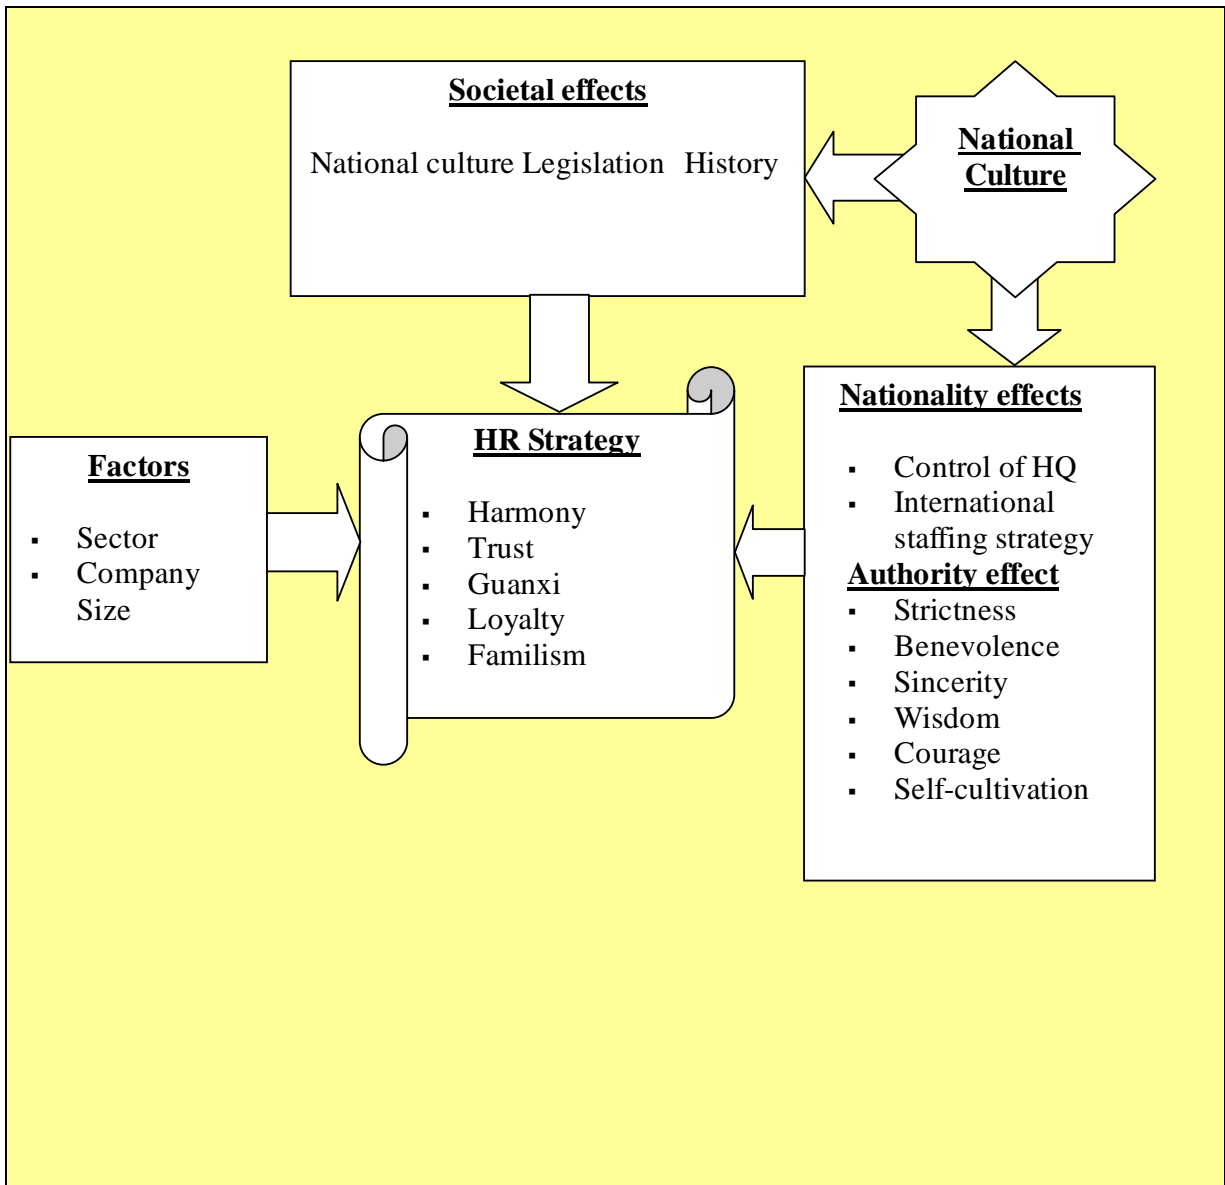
Societal effects

National culture Legislation History

National Culture

Factors

- Sector
- Company Size

HR Strategy

- Harmony
- Trust
- Guanxi
- Loyalty
- Familism

Nationality effects

- Control of HQ
- International staffing strategy

Authority effect

- Strictness
- Benevolence
- Sincerity
- Wisdom
- Courage
- Self-cultivation